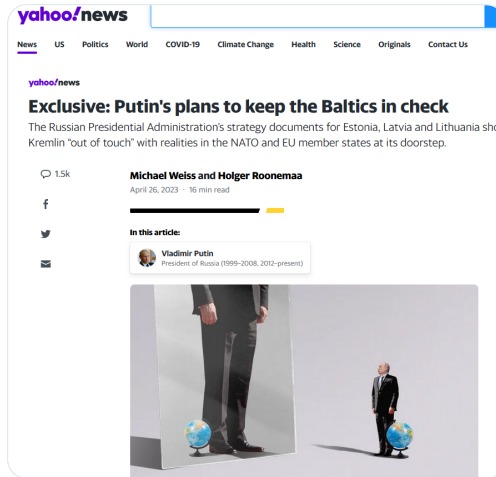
yahoo!news

News US Politics World COVID-19 Climate Change Health Science Originals Contact Us

yahoo!news

Exclusive: Putin's plans to keep the Baltics in check

The Russian Presidential Administration's strategy documents for Estonia, Latvia and Lithuania sho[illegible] Kremlin "out of touch" with realities in the NATO and EU member states at its doorstep.

1.5k

Michael Weiss and Holger Roonemaa

April 26, 2023 · 16 min read

In this article:

Vladimir Putin
President of Russia (1999–2008, 2012–present)